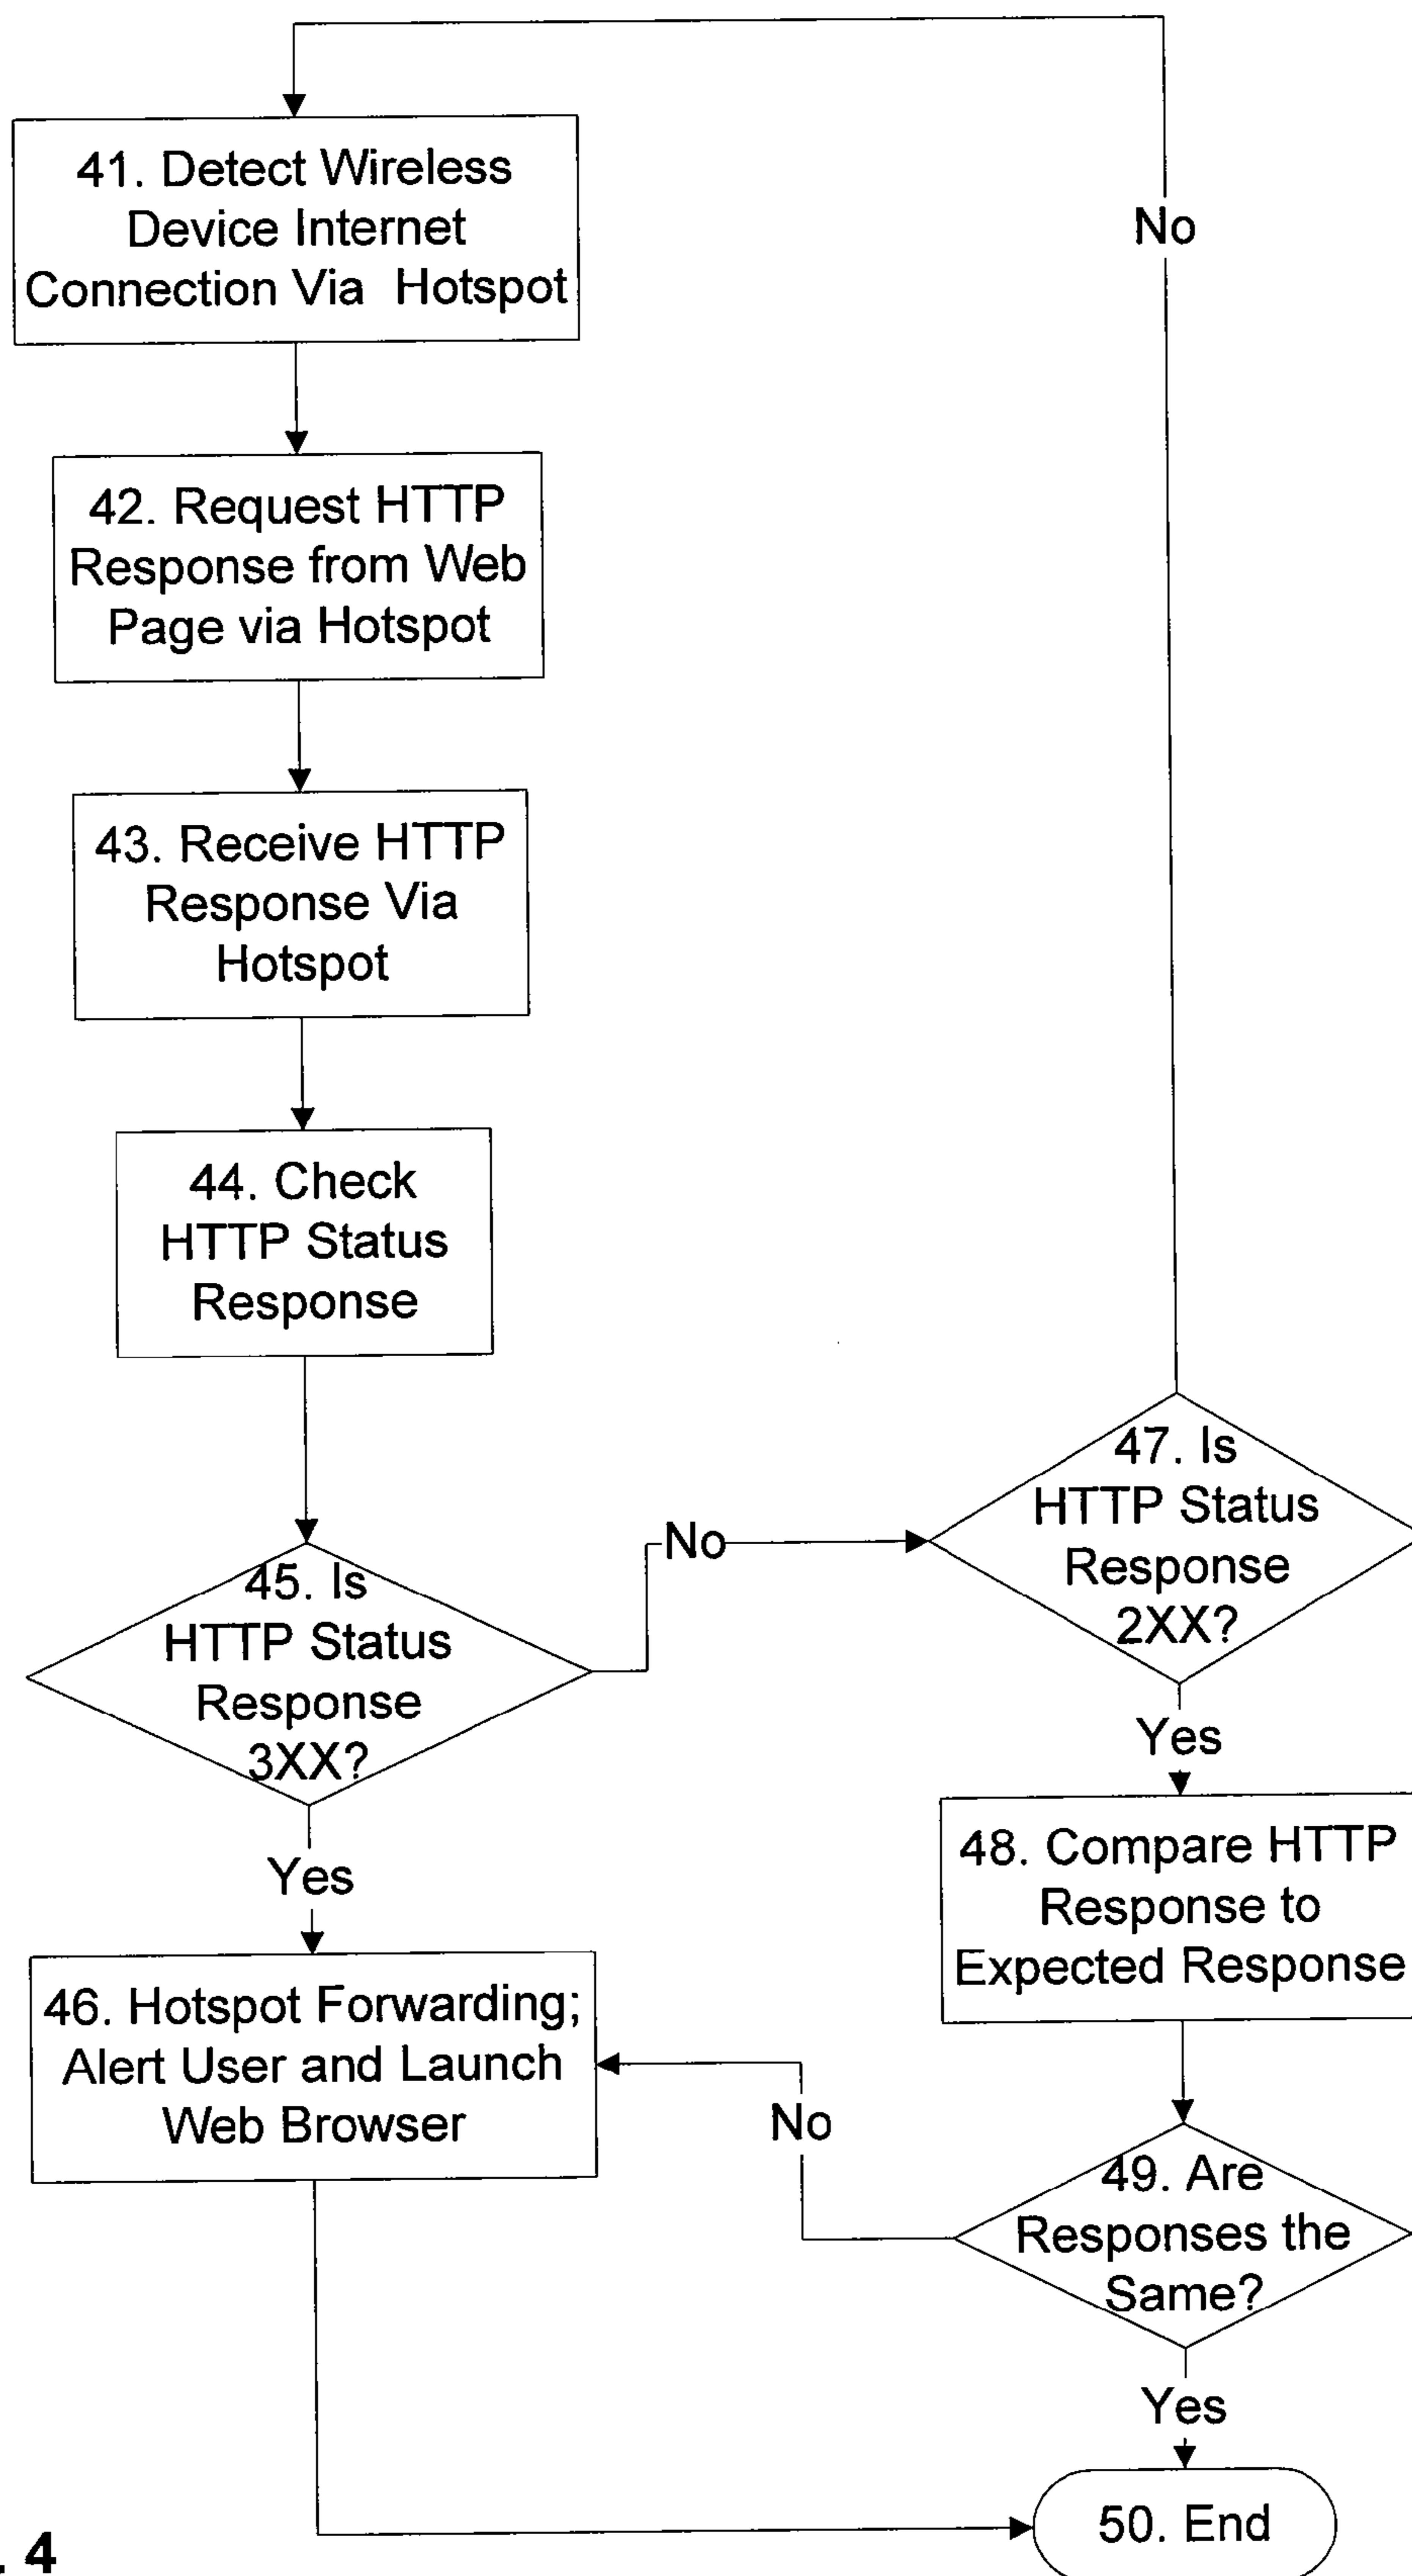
41. Detect Wireless Device Internet Connection Via Hotspot

No

42. Request HTTP Response from Web Page via Hotspot

43. Receive HTTP Response Via Hotspot

44. Check HTTP Status Response

47. Is HTTP Status Response 2XX?

45. Is HTTP Status Response 3XX?

No

Yes

Yes

48. Compare HTTP Response to Expected Response

46. Hotspot Forwarding; Alert User and Launch Web Browser

No

49. Are Responses the Same?

Yes

50. End

. 4